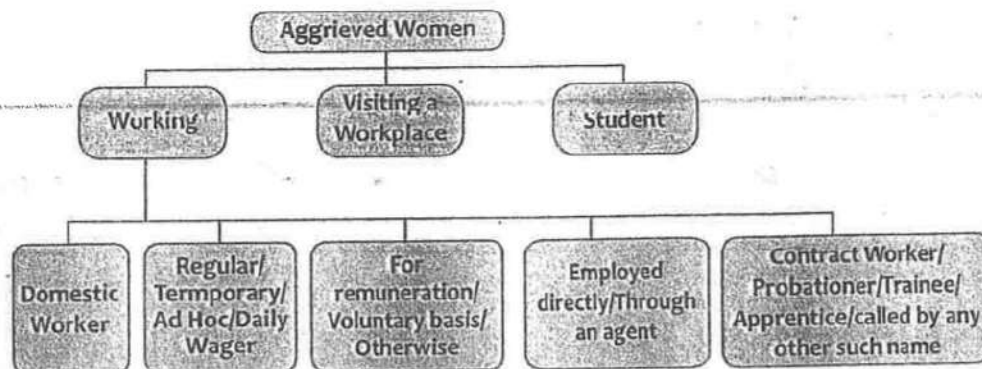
Aggrieved Women

Working

Visiting a Workplace

Student

Domestic Worker

Regular/ Termporary/ Ad Hoc/Daily Wager

For remuneration/ Voluntary basis/ Otherwise

Employed directly/Through an agent

Contract Worker/ Probationer/Trainee/ Apprentice/called by any other such name